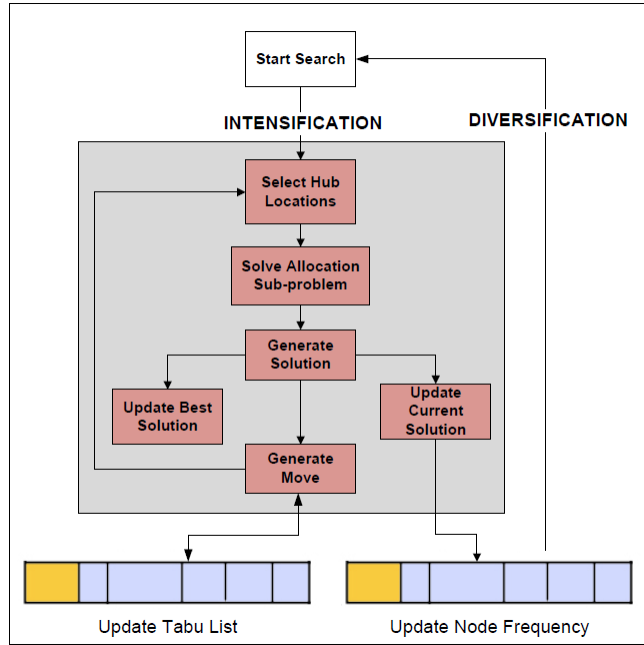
Start Search

INTENSIFICATION

DIVERSIFICATION

Select Hub Locations

Solve Allocation Sub-problem

Generate Solution

Update Best Solution

Update Current Solution

Generate Move

Update Tabu List

Update Node Frequency